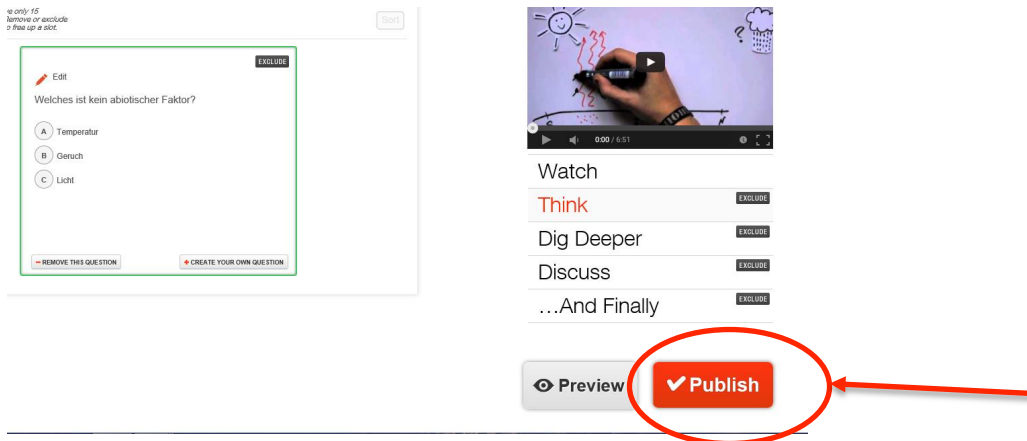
e only 15
Remove or exclude
o free up a slot.

Sort

EXCLUDE

Edit

Welches ist kein abiotischer Faktor?

A Temperatur

B Geruch

C Licht

− REMOVE THIS QUESTION

+ CREATE YOUR OWN QUESTION

0:00 / 6:51

Watch

Think EXCLUDE

Dig Deeper EXCLUDE

Discuss EXCLUDE

…And Finally EXCLUDE

Preview

Publish